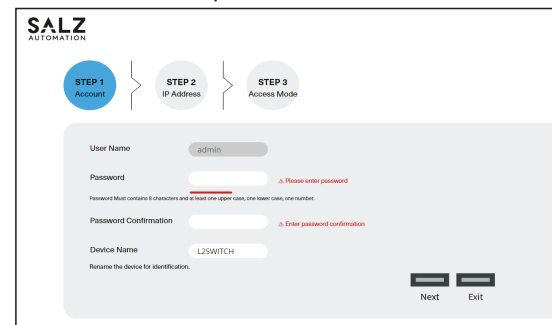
SALZ
AUTOMATION

STEP 1
Account

STEP 2
IP Address

STEP 3
Access Mode

User Name admin

Password ⚠ Please enter password

Password Must contains 8 characters and at least one upper case, one lower case, one number.

Password Confirmation ⚠ Enter password confirmation

Device Name L2SWITCH

Rename the device for identification.

Next Exit